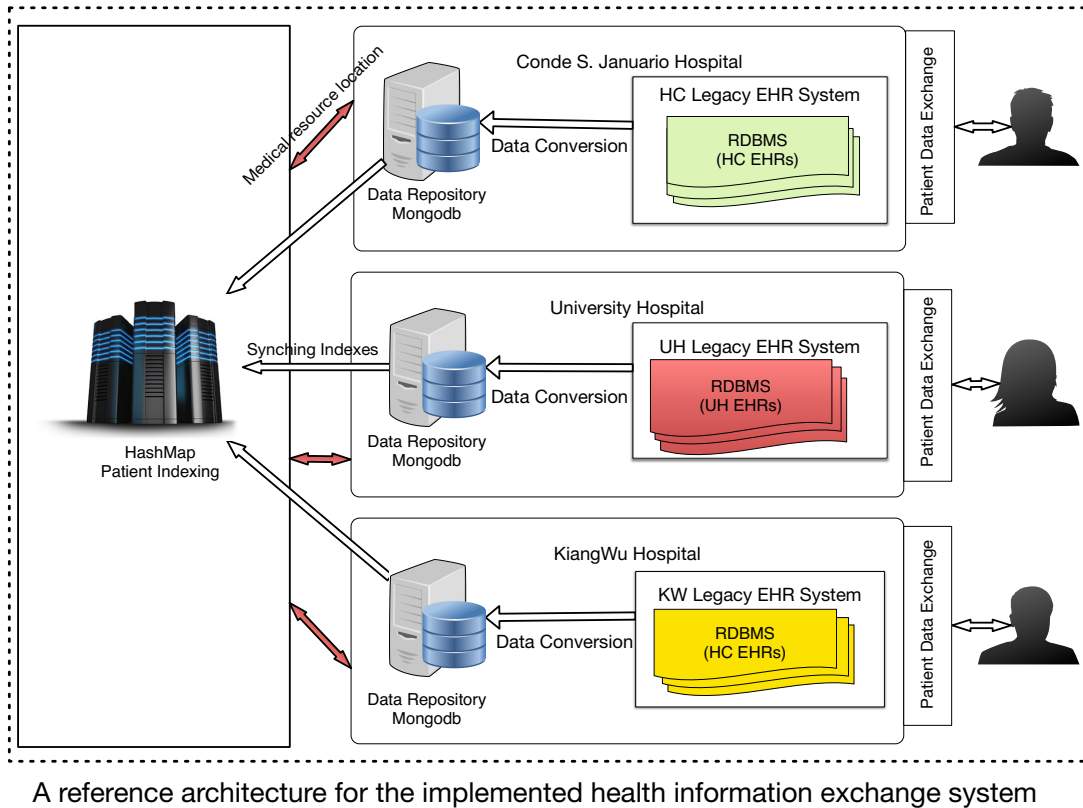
Medical resource location

Conde S. Januario Hospital

HC Legacy EHR System

RDBMS
(HC EHRs)

Data Conversion

Data Repository
Mongodb

Patient Data Exchange

HashMap
Patient Indexing

Synching Indexes

University Hospital

UH Legacy EHR System

RDBMS
(UH EHRs)

Data Conversion

Data Repository
Mongodb

Patient Data Exchange

KiangWu Hospital

KW Legacy EHR System

RDBMS
(HC EHRs)

Data Conversion

Data Repository
Mongodb

Patient Data Exchange

A reference architecture for the implemented health information exchange system